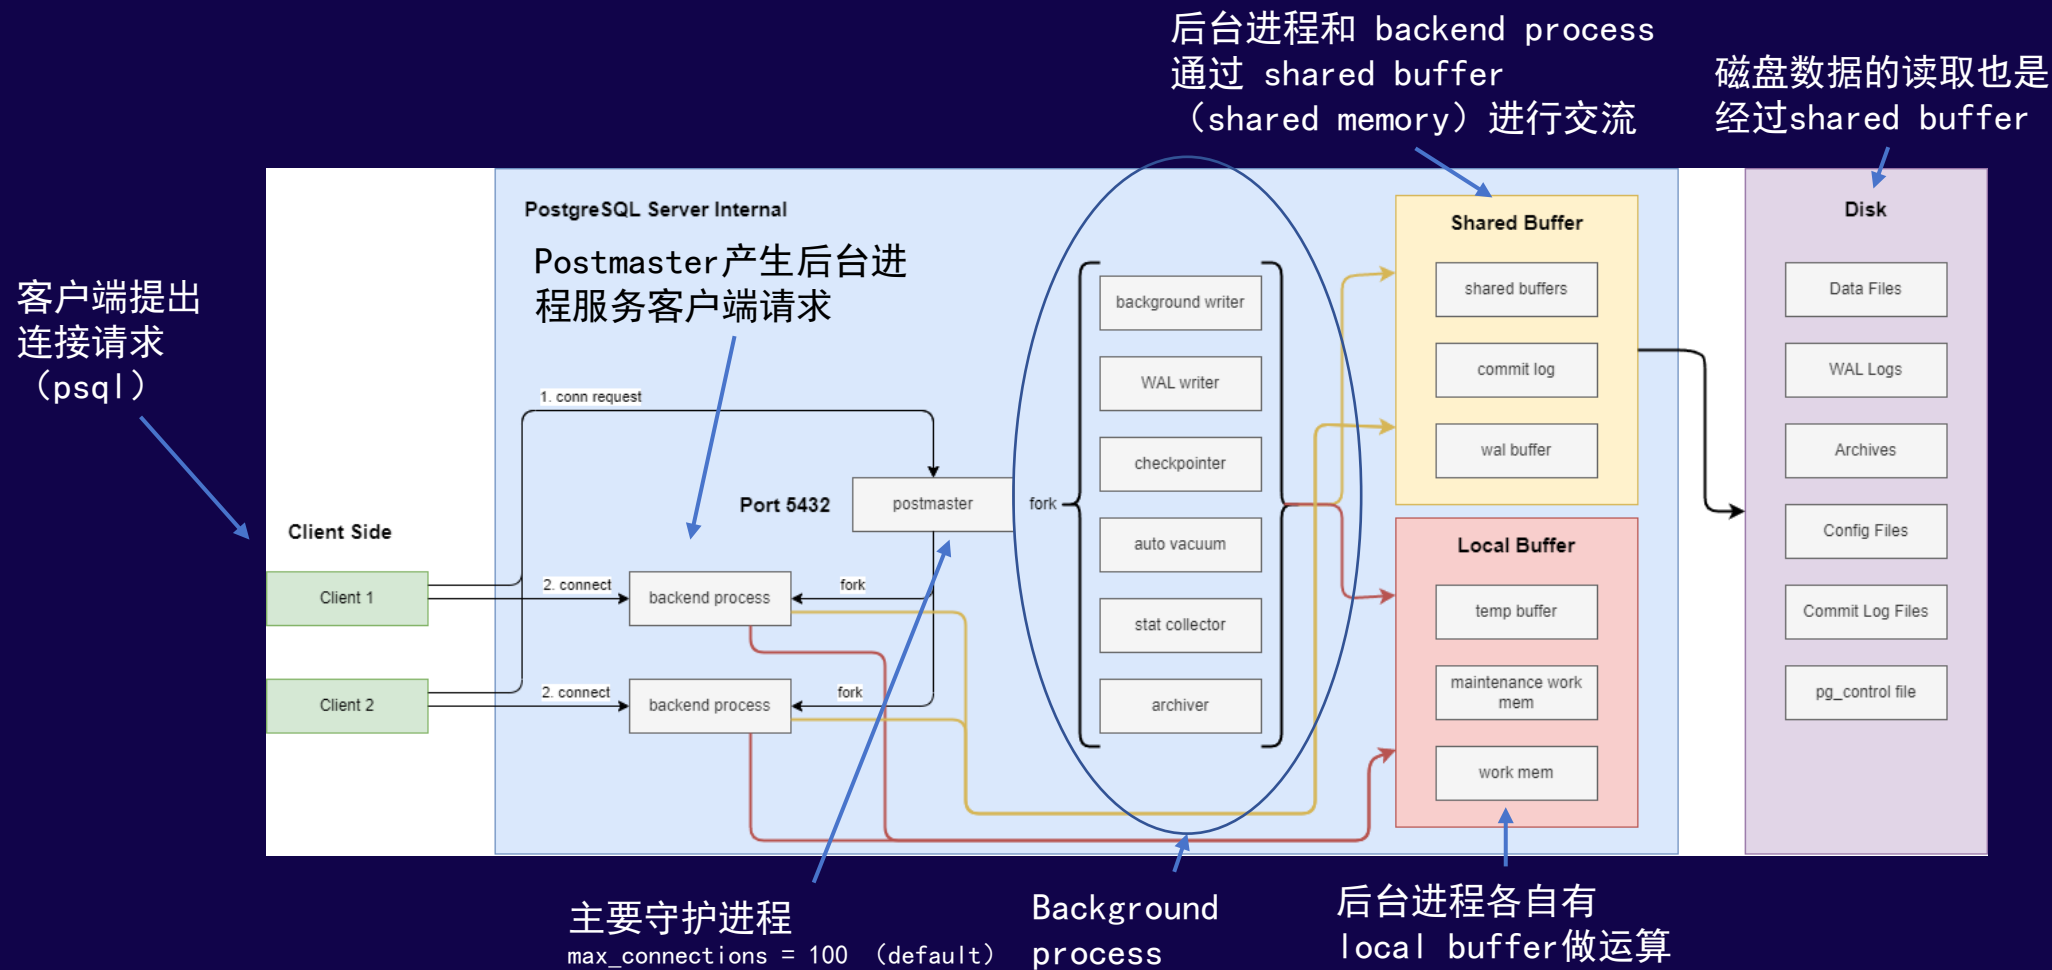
后台进程和 backend process 通过 shared buffer （shared memory）进行交流

磁盘数据的读取也是经过shared buffer

客户端提出连接请求（psql）

PostgreSQL Server Internal

Postmaster产生后台进程服务客户端请求

1. conn request

Port 5432

postmaster

fork

Client Side

Client 1

Client 2

2. connect

2. connect

backend process

backend process

fork

fork

background writer

WAL writer

checkpointer

auto vacuum

stat collector

archiver

Shared Buffer

shared buffers

commit log

wal buffer

Local Buffer

temp buffer

maintenance work mem

work mem

Disk

Data Files

WAL Logs

Archives

Config Files

Commit Log Files

pg_control file

主要守护进程
max_connections = 100 （default）

Background process

后台进程各自有 local buffer做运算